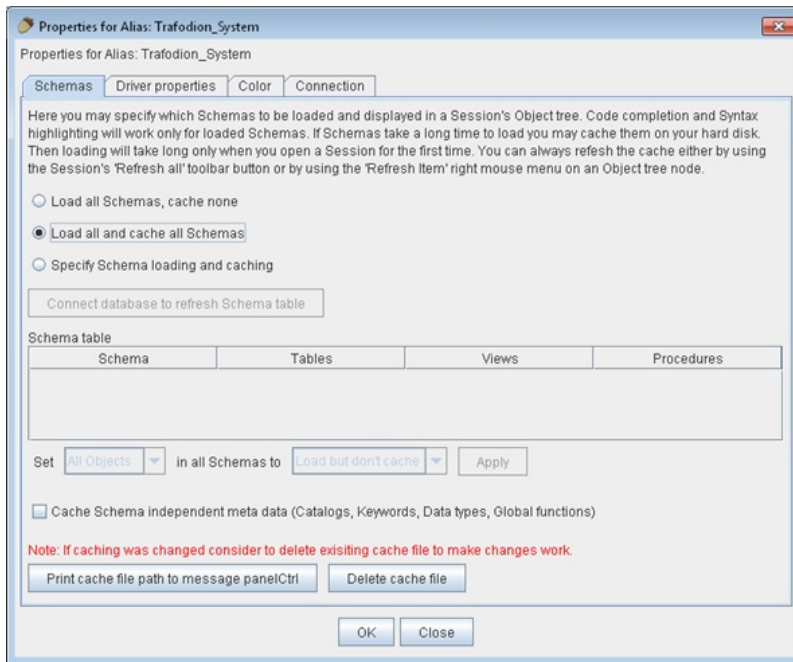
Properties for Alias: Trafodion_System

Properties for Alias: Trafodion_System

Schemas | Driver properties | Color | Connection

Here you may specify which Schemas to be loaded and displayed in a Session's Object tree. Code completion and Syntax highlighting will work only for loaded Schemas. If Schemas take a long time to load you may cache them on your hard disk. Then loading will take long only when you open a Session for the first time. You can always refesh the cache either by using the Session's 'Refresh all' toolbar button or by using the 'Refresh Item' right mouse menu on an Object tree node.

Load all Schemas, cache none

Load all and cache all Schemas

Specify Schema loading and caching

Connect database to refresh Schema table

Schema table

| Schema | Tables | Views | Procedures |
|---|---|---|---|

Set All Objects in all Schemas to Load but don't cache Apply

Cache Schema independent meta data (Catalogs, Keywords, Data types, Global functions)

Note: If caching was changed consider to delete exisiting cache file to make changes work.

Print cache file path to message panelCtrl Delete cache file

OK Close